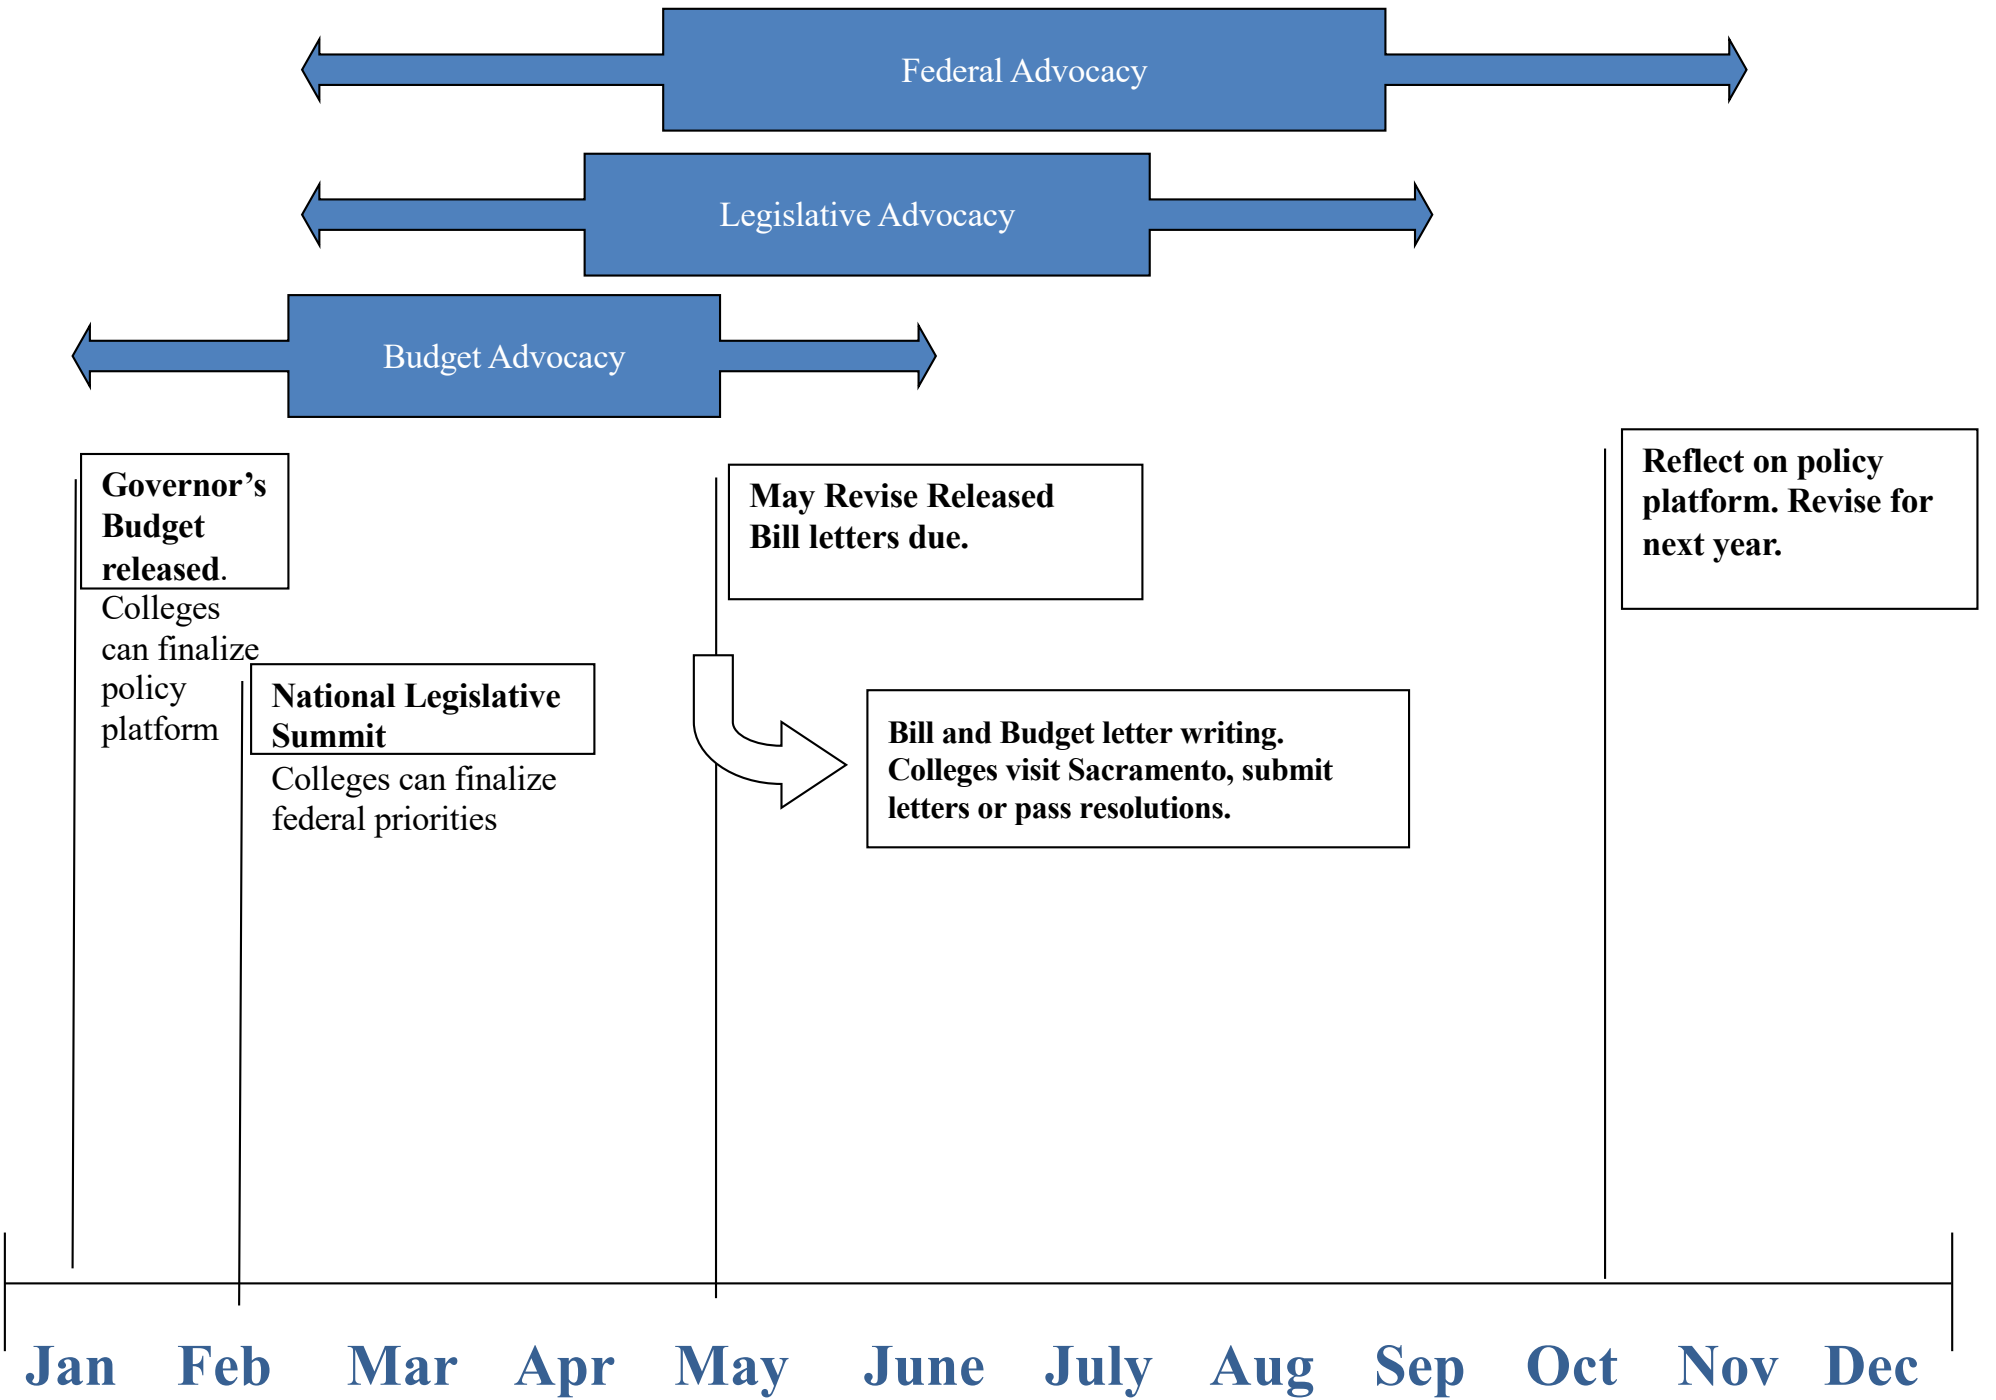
Federal Advocacy

Legislative Advocacy

Budget Advocacy

Governor's Budget released. Colleges can finalize policy platform

National Legislative Summit

Colleges can finalize federal priorities

May Revise Released Bill letters due.

Bill and Budget letter writing. Colleges visit Sacramento, submit letters or pass resolutions.

Reflect on policy platform. Revise for next year.

Jan Feb Mar Apr May June July Aug Sep Oct Nov Dec